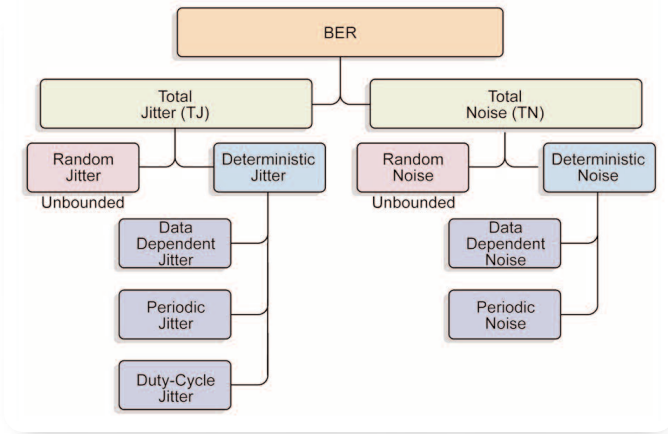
BER

Total Jitter (TJ)

Total Noise (TN)

Random Jitter

Unbounded

Deterministic Jitter

Random Noise

Unbounded

Deterministic Noise

Data Dependent Jitter

Periodic Jitter

Duty-Cycle Jitter

Data Dependent Noise

Periodic Noise